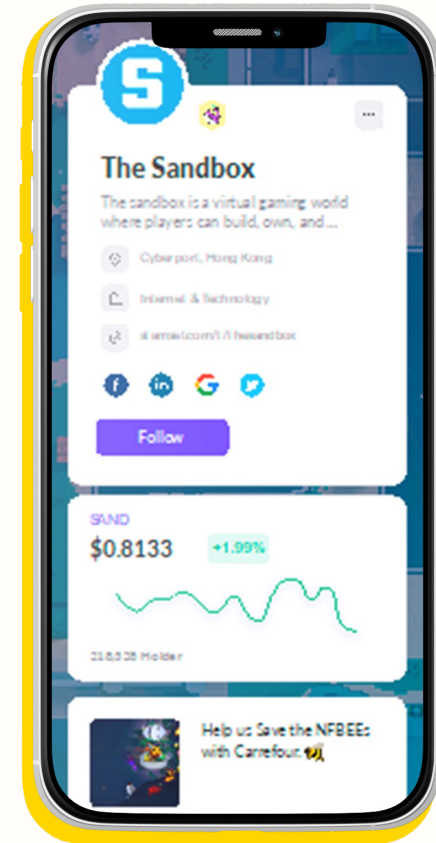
S

The Sandbox

The sandbox is a virtual gaming world where players can build, own, and...

Cyberport, Hong Kong

Internet & Technology

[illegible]

Follow

SAND

$0.8133

+1.99%

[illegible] Holder

Help us Save the NFBEEs with Carrefour.